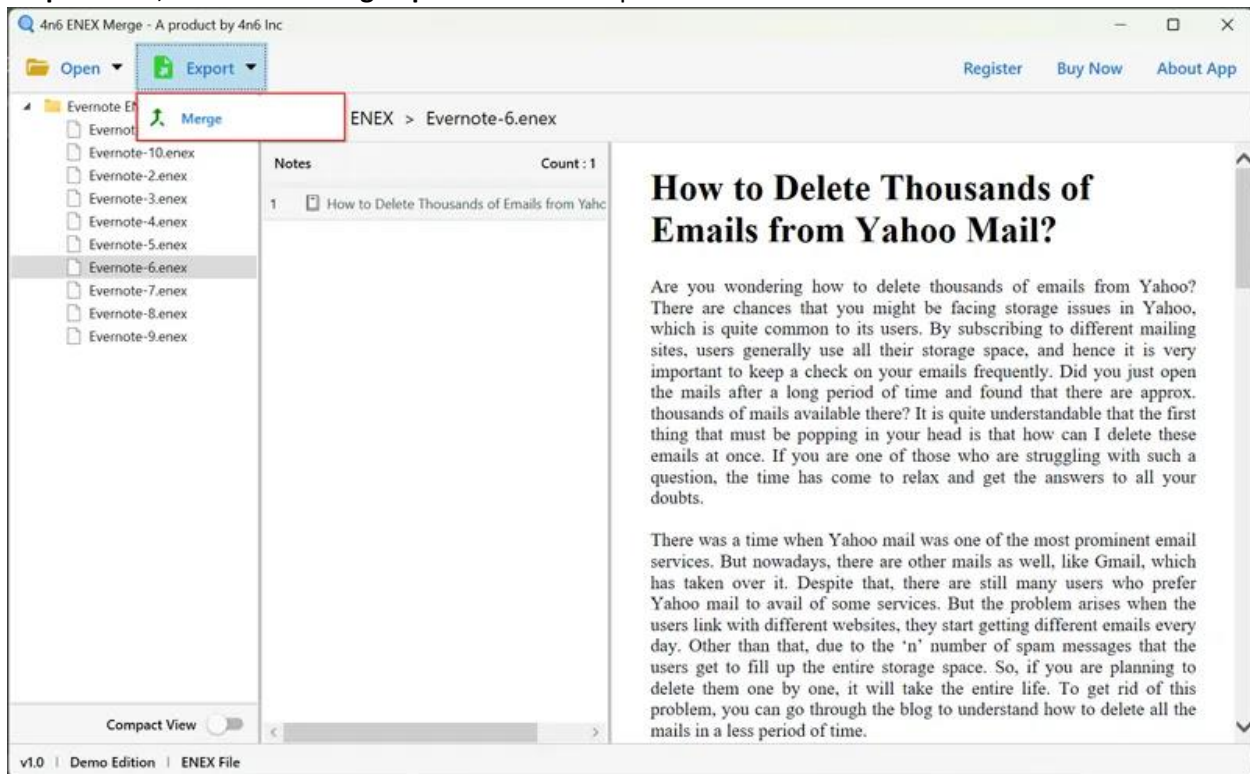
4n6 ENEX Merge - A product by 4n6 Inc

Open ▾ Export ▾

Register Buy Now About App

Evernote E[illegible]
Evernot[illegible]
Evernote-10.enex
Evernote-2.enex
Evernote-3.enex
Evernote-4.enex
Evernote-5.enex
Evernote-6.enex
Evernote-7.enex
Evernote-8.enex
Evernote-9.enex

Merge

ENEX > Evernote-6.enex

Notes Count : 1

1 How to Delete Thousands of Emails from Yahc

# How to Delete Thousands of Emails from Yahoo Mail?

Are you wondering how to delete thousands of emails from Yahoo? There are chances that you might be facing storage issues in Yahoo, which is quite common to its users. By subscribing to different mailing sites, users generally use all their storage space, and hence it is very important to keep a check on your emails frequently. Did you just open the mails after a long period of time and found that there are approx. thousands of mails available there? It is quite understandable that the first thing that must be popping in your head is that how can I delete these emails at once. If you are one of those who are struggling with such a question, the time has come to relax and get the answers to all your doubts.

There was a time when Yahoo mail was one of the most prominent email services. But nowadays, there are other mails as well, like Gmail, which has taken over it. Despite that, there are still many users who prefer Yahoo mail to avail of some services. But the problem arises when the users link with different websites, they start getting different emails every day. Other than that, due to the 'n' number of spam messages that the users get to fill up the entire storage space. So, if you are planning to delete them one by one, it will take the entire life. To get rid of this problem, you can go through the blog to understand how to delete all the mails in a less period of time.

Compact View

v1.0 | Demo Edition | ENEX File